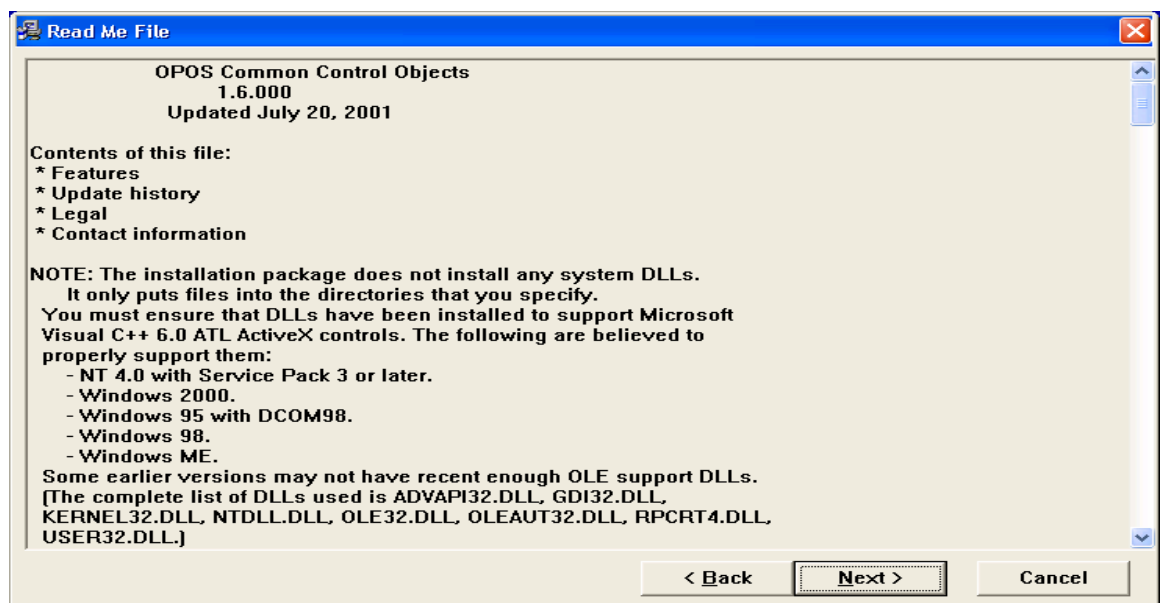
Read Me File

OPOS Common Control Objects
1.6.000
Updated July 20, 2001

Contents of this file:
* Features
* Update history
* Legal
* Contact information

NOTE: The installation package does not install any system DLLs.
It only puts files into the directories that you specify.
You must ensure that DLLs have been installed to support Microsoft Visual C++ 6.0 ATL ActiveX controls. The following are believed to properly support them:
- NT 4.0 with Service Pack 3 or later.
- Windows 2000.
- Windows 95 with DCOM98.
- Windows 98.
- Windows ME.
Some earlier versions may not have recent enough OLE support DLLs.
(The complete list of DLLs used is ADVAPI32.DLL, GDI32.DLL, KERNEL32.DLL, NTDLL.DLL, OLE32.DLL, OLEAUT32.DLL, RPCRT4.DLL, USER32.DLL.)

< Back | Next > | Cancel